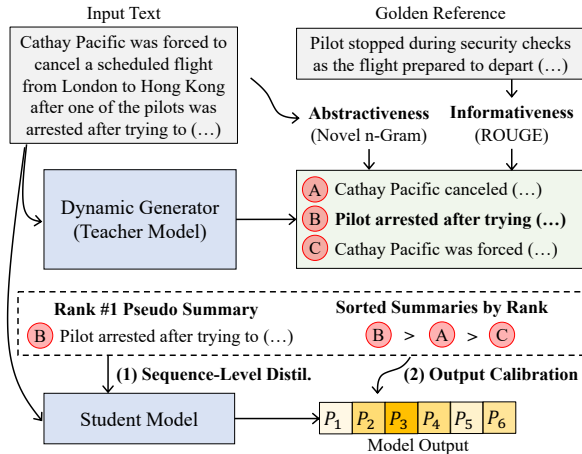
Input Text

Cathay Pacific was forced to cancel a scheduled flight from London to Hong Kong after one of the pilots was arrested after trying to (…)

Golden Reference

Pilot stopped during security checks as the flight prepared to depart (…)

Abstractiveness
(Novel n-Gram)

Informativeness
(ROUGE)

Dynamic Generator
(Teacher Model)

A Cathay Pacific canceled (…)

B Pilot arrested after trying (…)

C Cathay Pacific was forced (…)

Rank #1 Pseudo Summary

B Pilot arrested after trying to (…)

Sorted Summaries by Rank

B > A > C

(1) Sequence-Level Distil.

(2) Output Calibration

Student Model

$P_1$ $P_2$ $P_3$ $P_4$ $P_5$ $P_6$

Model Output